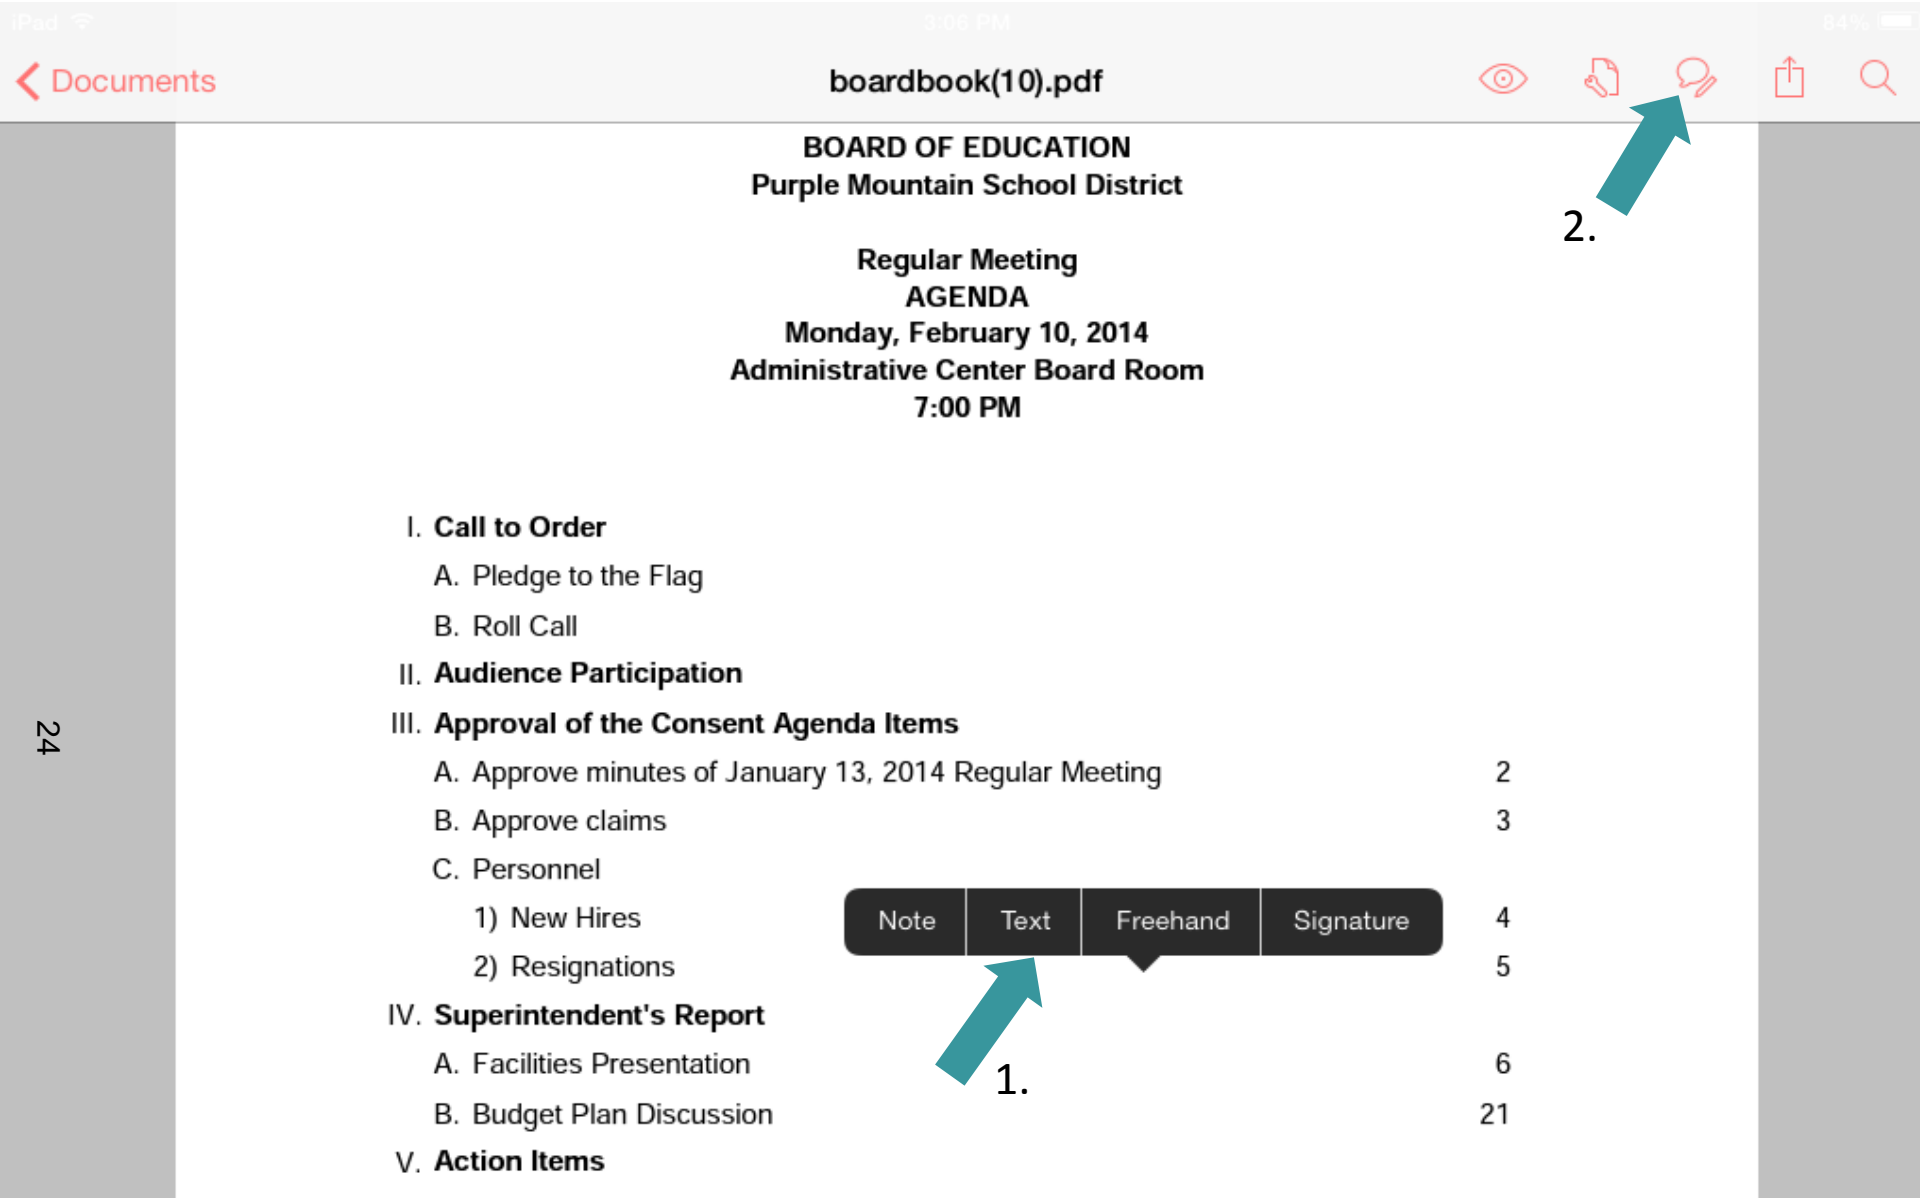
iPad 3:06 PM 84%

Documents boardbook(10).pdf

2.

BOARD OF EDUCATION
Purple Mountain School District

Regular Meeting
AGENDA
Monday, February 10, 2014
Administrative Center Board Room
7:00 PM

24

I. Call to Order
A. Pledge to the Flag
B. Roll Call
II. Audience Participation
III. Approval of the Consent Agenda Items
A. Approve minutes of January 13, 2014 Regular Meeting 2
B. Approve claims 3
C. Personnel
1) New Hires 4
2) Resignations 5
IV. Superintendent's Report
A. Facilities Presentation 6
B. Budget Plan Discussion 21
V. Action Items

Note | Text | Freehand | Signature

1.